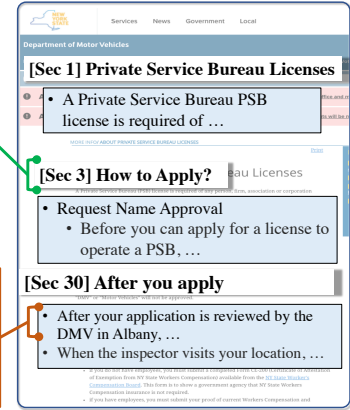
NEW YORK STATE

Services News Government Local

Department of Motor Vehicles

[Sec 1] Private Service Bureau Licenses

A Private Service Bureau PSB license is required of …

MORE INFO ABOUT PRIVATE SERVICE BUREAU LICENSES

Print

[Sec 3] How to Apply?

eau Licenses

A Private Service Bureau (PSB) license is required of any person, firm, association or corporation

Request Name Approval

Before you can apply for a license to operate a PSB, …

[Sec 30] After you apply

"DMV" or "Motor Vehicles" will not be approved.

After your application is reviewed by the DMV in Albany, …

When the inspector visits your location, …

If you do not have employees, you must submit a completed Form CE-200 (Certificate of Attestation of Exemption from NYS Workers Compensation) available from the NY State Worker's Compensation Board. This form is to show a government agency that NY State Workers Compensation insurance is not required.

If you have employees, you must submit your proof of current Workers Compensation and